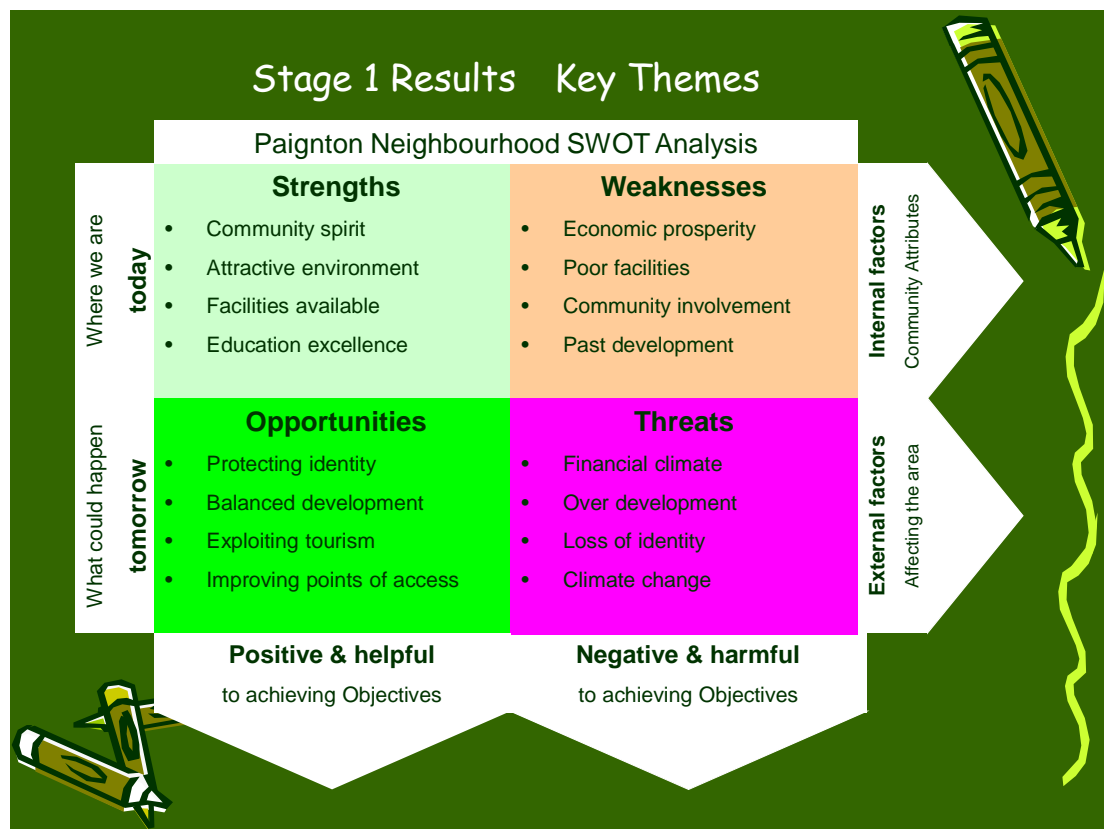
Stage 1 Results Key Themes

Paignton Neighbourhood SWOT Analysis

Where we are
today

What could happen
tomorrow

Internal factors
Community Attributes

External factors
Affecting the area

| Strengths | Weaknesses |
|---|---|
| • Community spirit<br>• Attractive environment<br>• Facilities available<br>• Education excellence | • Economic prosperity<br>• Poor facilities<br>• Community involvement<br>• Past development |
| **Opportunities** | **Threats** |
| • Protecting identity<br>• Balanced development<br>• Exploiting tourism<br>• Improving points of access | • Financial climate<br>• Over development<br>• Loss of identity<br>• Climate change |

Positive & helpful
to achieving Objectives

Negative & harmful
to achieving Objectives